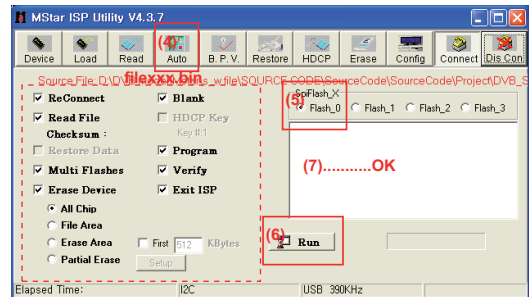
MStar ISP Utility V4.3.7

Device Load Read (4) Auto B. P. V. Restore HDCP Erase Config Connect Dis Con

Source File D:\DV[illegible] filexxx.bin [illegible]s_w\file\SOURCE CODE\SourceCode\SourceCode\Project\DVB_S

ReConnect
Blank
Read File
HDCP Key
Checksum :
Key #:1
Restore Data
Program
Multi Flashes
Verify
Erase Device
Exit ISP
All Chip
File Area
Erase Area
First 512 KBytes
Partial Erase
Setup

SpiFlash_X
(5) Flash_0 Flash_1 Flash_2 Flash_3

(7)..........OK

(6) Run

Elapsed Time: I2C USB 390KHz